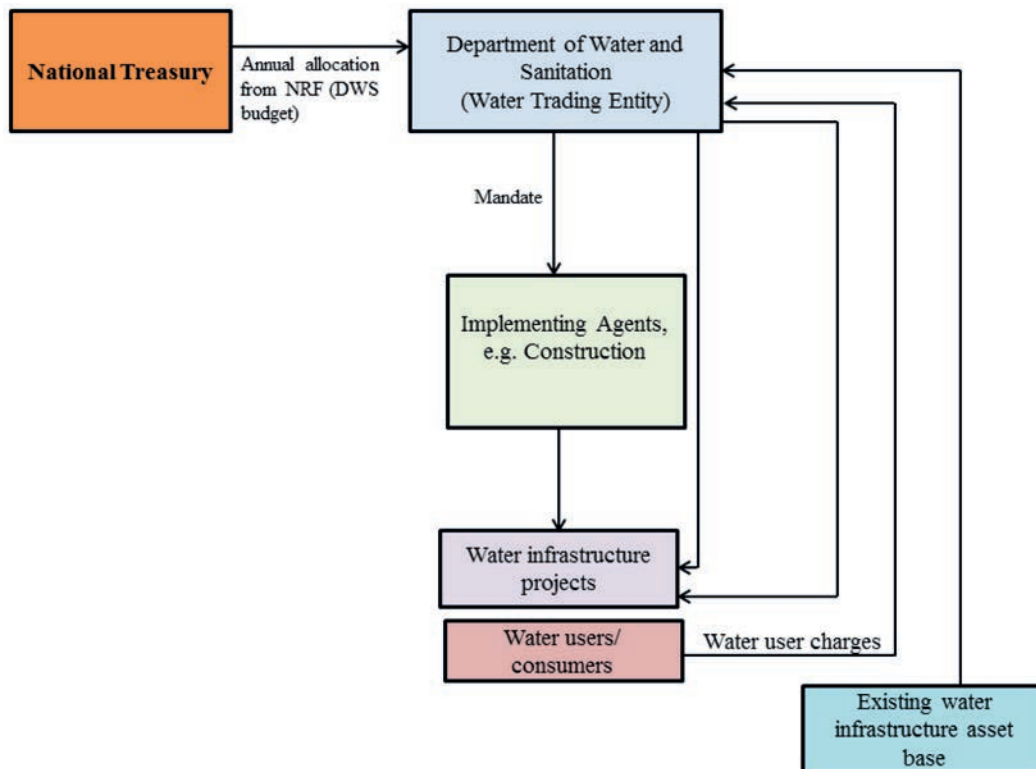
National Treasury

Annual allocation from NRF (DWS budget)

Department of Water and Sanitation (Water Trading Entity)

Mandate

Implementing Agents, e.g. Construction

Water infrastructure projects

Water users/ consumers

Water user charges

Existing water infrastructure asset base